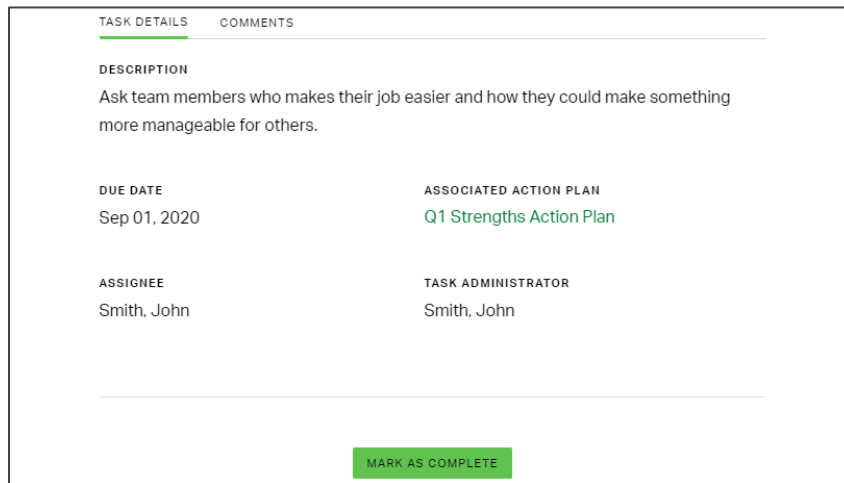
TASK DETAILS COMMENTS

DESCRIPTION
Ask team members who makes their job easier and how they could make something more manageable for others.

DUE DATE
Sep 01, 2020

ASSOCIATED ACTION PLAN
Q1 Strengths Action Plan

ASSIGNEE
Smith, John

TASK ADMINISTRATOR
Smith, John

MARK AS COMPLETE